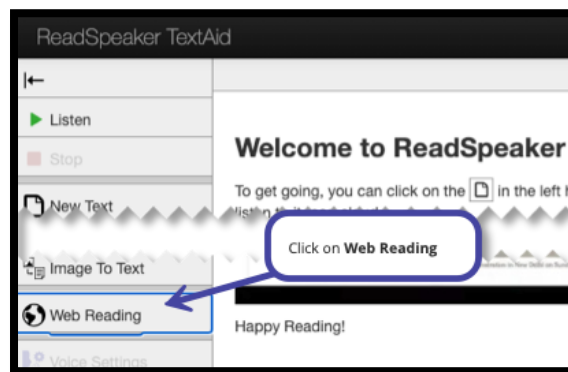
ReadSpeaker TextAid

Listen

Stop

New Text

Image To Text

Web Reading

Voice Settings

Welcome to ReadSpeaker

To get going, you can click on the in the left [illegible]

Click on **Web Reading**

Happy Reading!